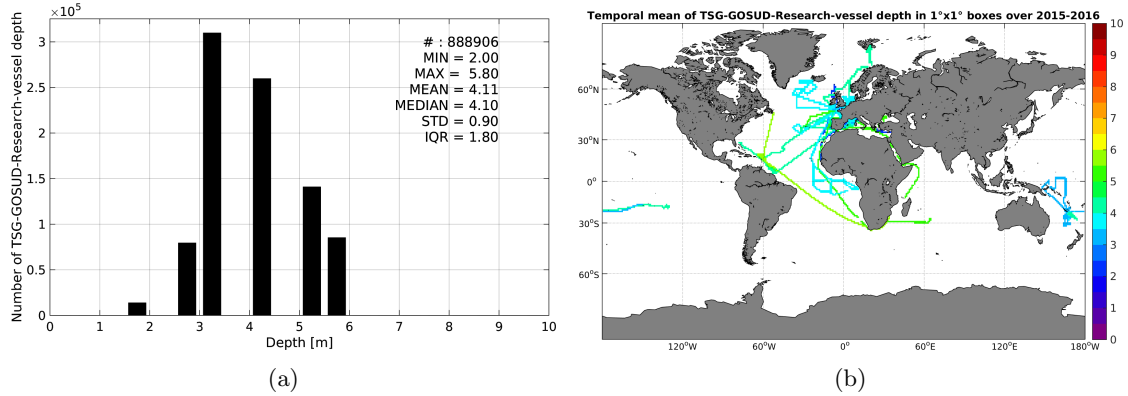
$\times10^5$

Number of TSG-GOSUD-Research-vessel depth

3
2.5
2
1.5
1
0.5
0

# : 888906
MIN = 2.00
MAX = 5.80
MEAN = 4.11
MEDIAN = 4.10
STD = 0.90
IQR = 1.80

0 1 2 3 4 5 6 7 8 9 10
Depth [m]

(a)

Temporal mean of TSG-GOSUD-Research-vessel depth in 1°x1° boxes over 2015-2016

60°N
30°N
0°
30°S
60°S

120°W 60°W 0° 60°E 120°E 180°W

10
9
8
7
6
5
4
3
2
1
0

(b)